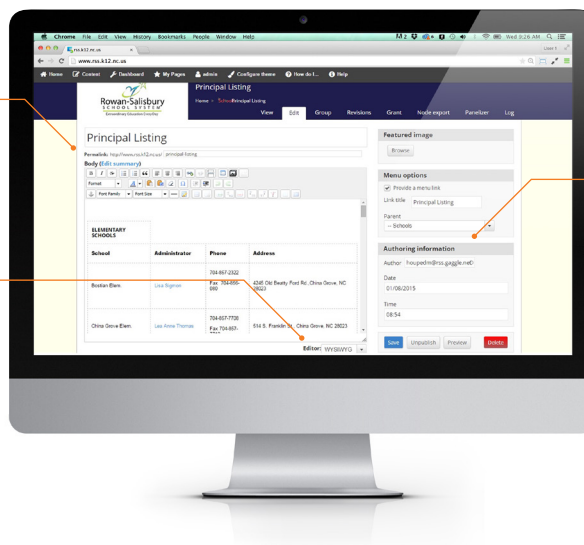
Chrome File Edit View History Bookmarks People Window Help

Wed 9:26 AM

rss.k12.nc.us

www.rss.k12.nc.us

Home Content Dashboard My Pages admin Configure theme How do I... Help

Rowan-Salisbury SCHOOL SYSTEM

Principal Listing

Home > School Principal Listing

View Edit Group Revisions Grant Node export Panelizer Log

Principal Listing

Permalink: http://www.rss.k12.nc.us/ principal-listing

Body (Edit summary)

Format Font Family Font Size

| ELEMENTARY SCHOOLS | | | |
|---|---|---|---|
| School | Administrator | Phone | Address |
| Bostian Elem. | Lisa Bigelow | 704-857-2322 Fax: 704-855-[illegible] | 4245 Old Beatty Ford Rd, China Grove, NC 28023 |
| China Grove Elem. | Lee Annie Thomas | 704-857-7738 Fax: 704-857-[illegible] | 514 S. Franklin St., China Grove, NC 28023 |

Editor: WYSIWYG

Featured image

Browse

Menu options

Provide a menu link

Link title Principal Listing

Parent

-- Schools

Authoring information

Author houpedm@rss.gaggle.net

Date

01/08/2015

Time

08:54

Save Unpublish Preview Delete